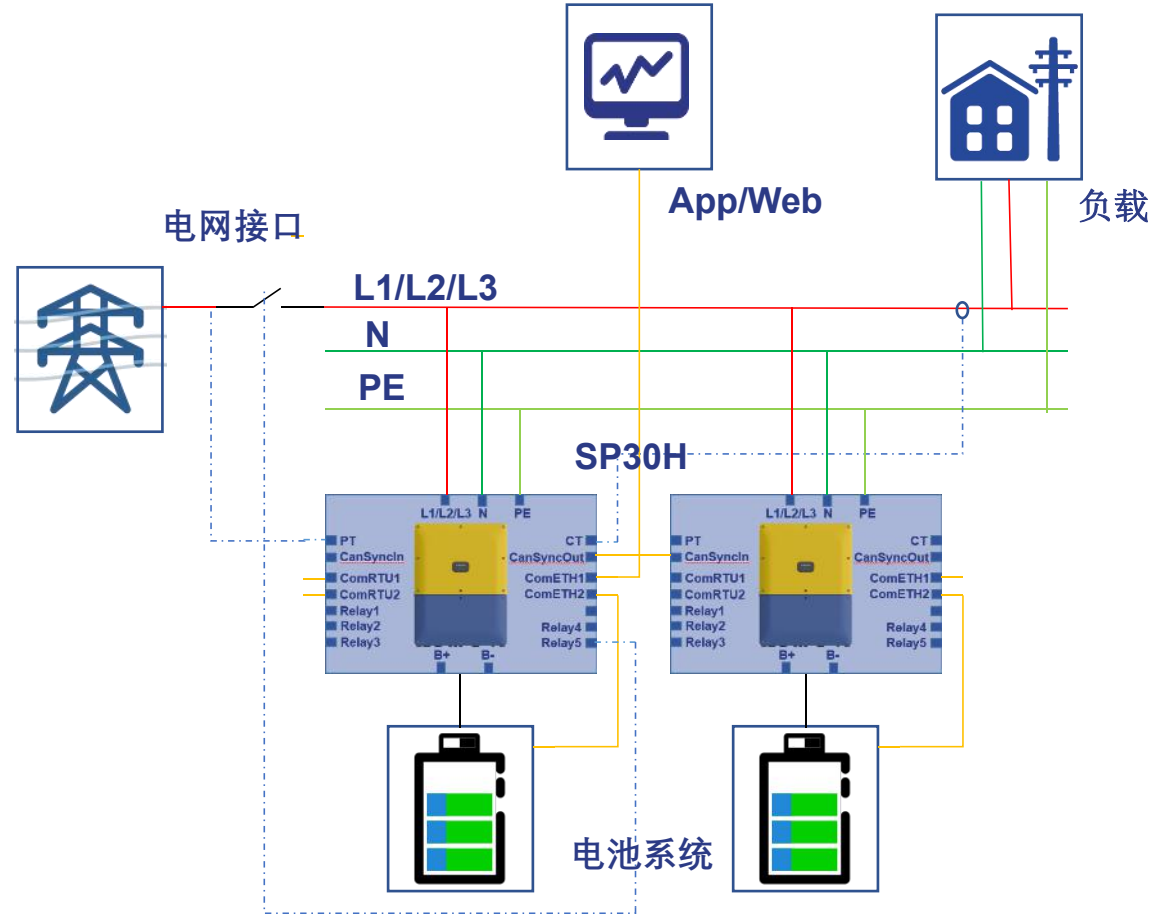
App/Web

负载

电网接口

L1/L2/L3

N

PE

SP30H

L1/L2/L3 N PE

PT
CanSyncIn
ComRTU1
ComRTU2
Relay1
Relay2
Relay3

CT
CanSyncOut
ComETH1
ComETH2
Relay4
Relay5

B+ B-

L1/L2/L3 N PE

PT
CanSyncIn
ComRTU1
ComRTU2
Relay1
Relay2
Relay3

CT
CanSyncOut
ComETH1
ComETH2
Relay4
Relay5

B+ B-

电池系统